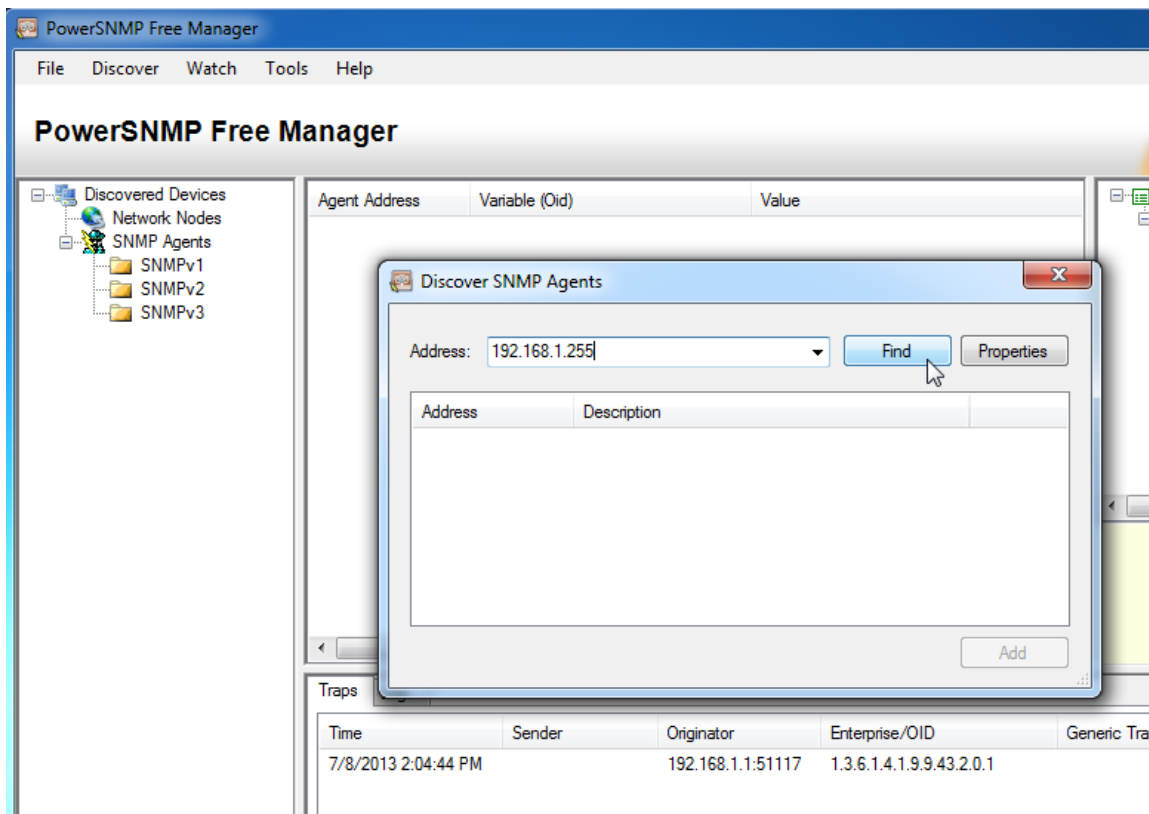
PowerSNMP Free Manager

File Discover Watch Tools Help

PowerSNMP Free Manager

Discovered Devices
Network Nodes
SNMP Agents
SNMPv1
SNMPv2
SNMPv3

| Agent Address | Variable (Oid) | Value |
|---|---|---|

Discover SNMP Agents

Address: 192.168.1.255

Find

Properties

| Address | Description |
|---|---|

Add

Traps

| Time | Sender | Originator | Enterprise/OID | Generic Tra |
|---|---|---|---|---|
| 7/8/2013 2:04:44 PM | | 192.168.1.1:51117 | 1.3.6.1.4.1.9.9.43.2.0.1 | |